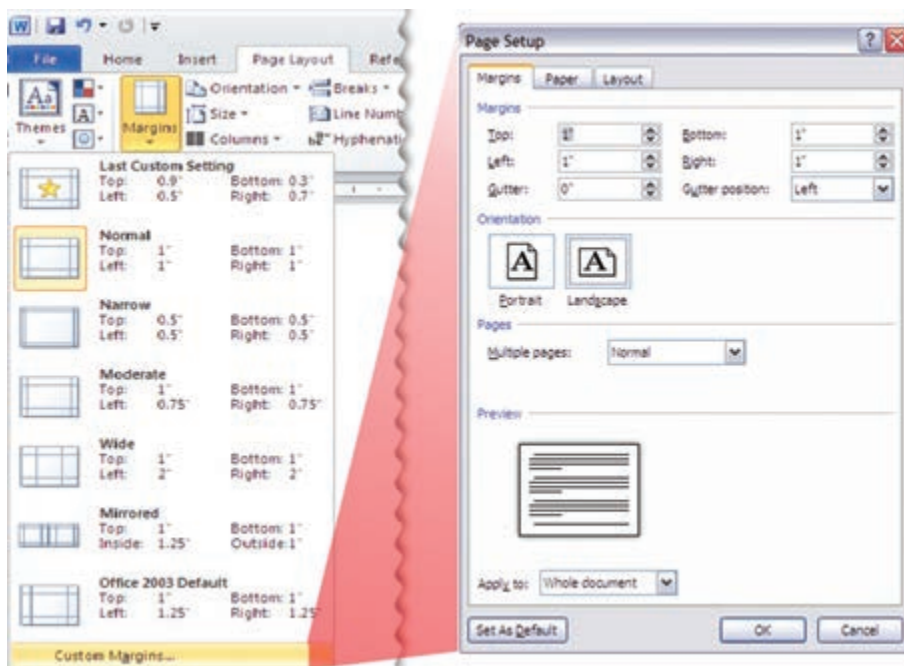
File
Home
Insert
Page Layout
Refe

Themes
Margins
Orientation
Size
Columns
Breaks
Line Numb
Hyphenati

Last Custom Setting
Top: 0.9" Bottom: 0.3"
Left: 0.5" Right: 0.7"

Normal
Top: 1" Bottom: 1"
Left: 1" Right: 1"

Narrow
Top: 0.5" Bottom: 0.5"
Left: 0.5" Right: 0.5"

Moderate
Top: 1" Bottom: 1"
Left: 0.75" Right: 0.75"

Wide
Top: 1" Bottom: 1"
Left: 2" Right: 2"

Mirrored
Top: 1" Bottom: 1"
Inside: 1.25" Outside: 1"

Office 2003 Default
Top: 1" Bottom: 1"
Left: 1.25" Right: 1.25"

Custom Margins...

Page Setup
Margins
Paper
Layout

Margins
Top: 1" Bottom: 1"
Left: 1" Right: 1"
Gutter: 0" Gutter position: Left

Orientation
Portrait
Landscape

Pages
Multiple pages: Normal

Preview

Apply to: Whole document

Set As Default
OK
Cancel